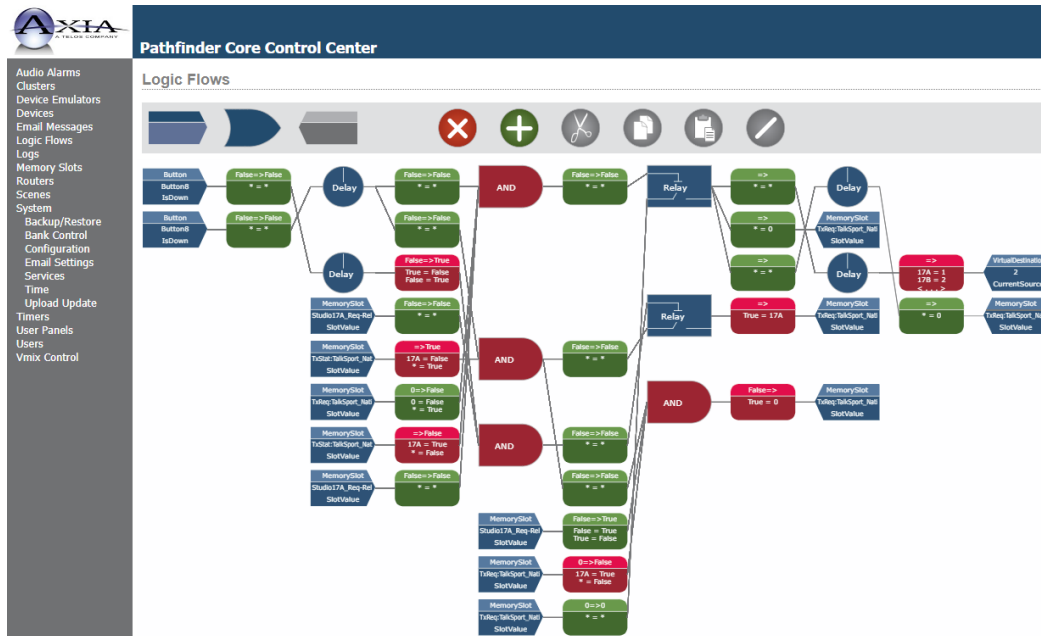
AXIA
A TELOS COMPANY

Pathfinder Core Control Center

Audio Alarms
Clusters
Device Emulators
Devices
Email Messages
Logic Flows
Logs
Memory Slots
Routers
Scenes
System
Backup/Restore
Bank Control
Configuration
Email Settings
Services
Time
Upload Update
Timers
User Panels
Users
Vmix Control

Logic Flows

Button
Button8
IsDown

False=>False
* = *

Button
Button8
IsDown

False=>False
* = *

Delay

Delay

False=>False
* = *

False=>False
* = *

False=>True
True = False
False = True

MemorySlot
Studio17A_Req-Rel
SlotValue

False=>False
* = *

MemorySlot
TxStat:TalkSport_Natl
SlotValue

=>True
17A = False
* = True

MemorySlot
TxReq:TalkSport_Natl
SlotValue

0=>False
0 = False
* = True

MemorySlot
TxStat:TalkSport_Nat
SlotValue

=>False
17A = False
* = False

MemorySlot
Studio17A_Req-Rel
SlotValue

False=>False
* = *

AND

False=>False
* = *

AND

False=>False
* = *

AND

False=>False
* = *

False=>False
* = *

MemorySlot
Studio17A_Req-Rel
SlotValue

False=>True
False = True
True = False

MemorySlot
TxReq:TalkSport_Natl
SlotValue

0=>False
17A = True
* = False

MemorySlot
TxReq:TalkSport_Natl
SlotValue

0=>0
* = *

Relay

Relay

AND

=>
* = *

=>
* = 0

=>
* = *

=>
True = 17A

False=>
True = 0

Delay

MemorySlot
TxReq:TalkSport_Natl
SlotValue

Delay

MemorySlot
TxReq:TalkSport_Natl
SlotValue

MemorySlot
TxReq:TalkSport_Natl
SlotValue

=>
17A = 1
17B = 2
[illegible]

=>
* = 0

VirtualDestinatio
2
CurrentSource

MemorySlot
TxReq:TalkSport_N
SlotValue